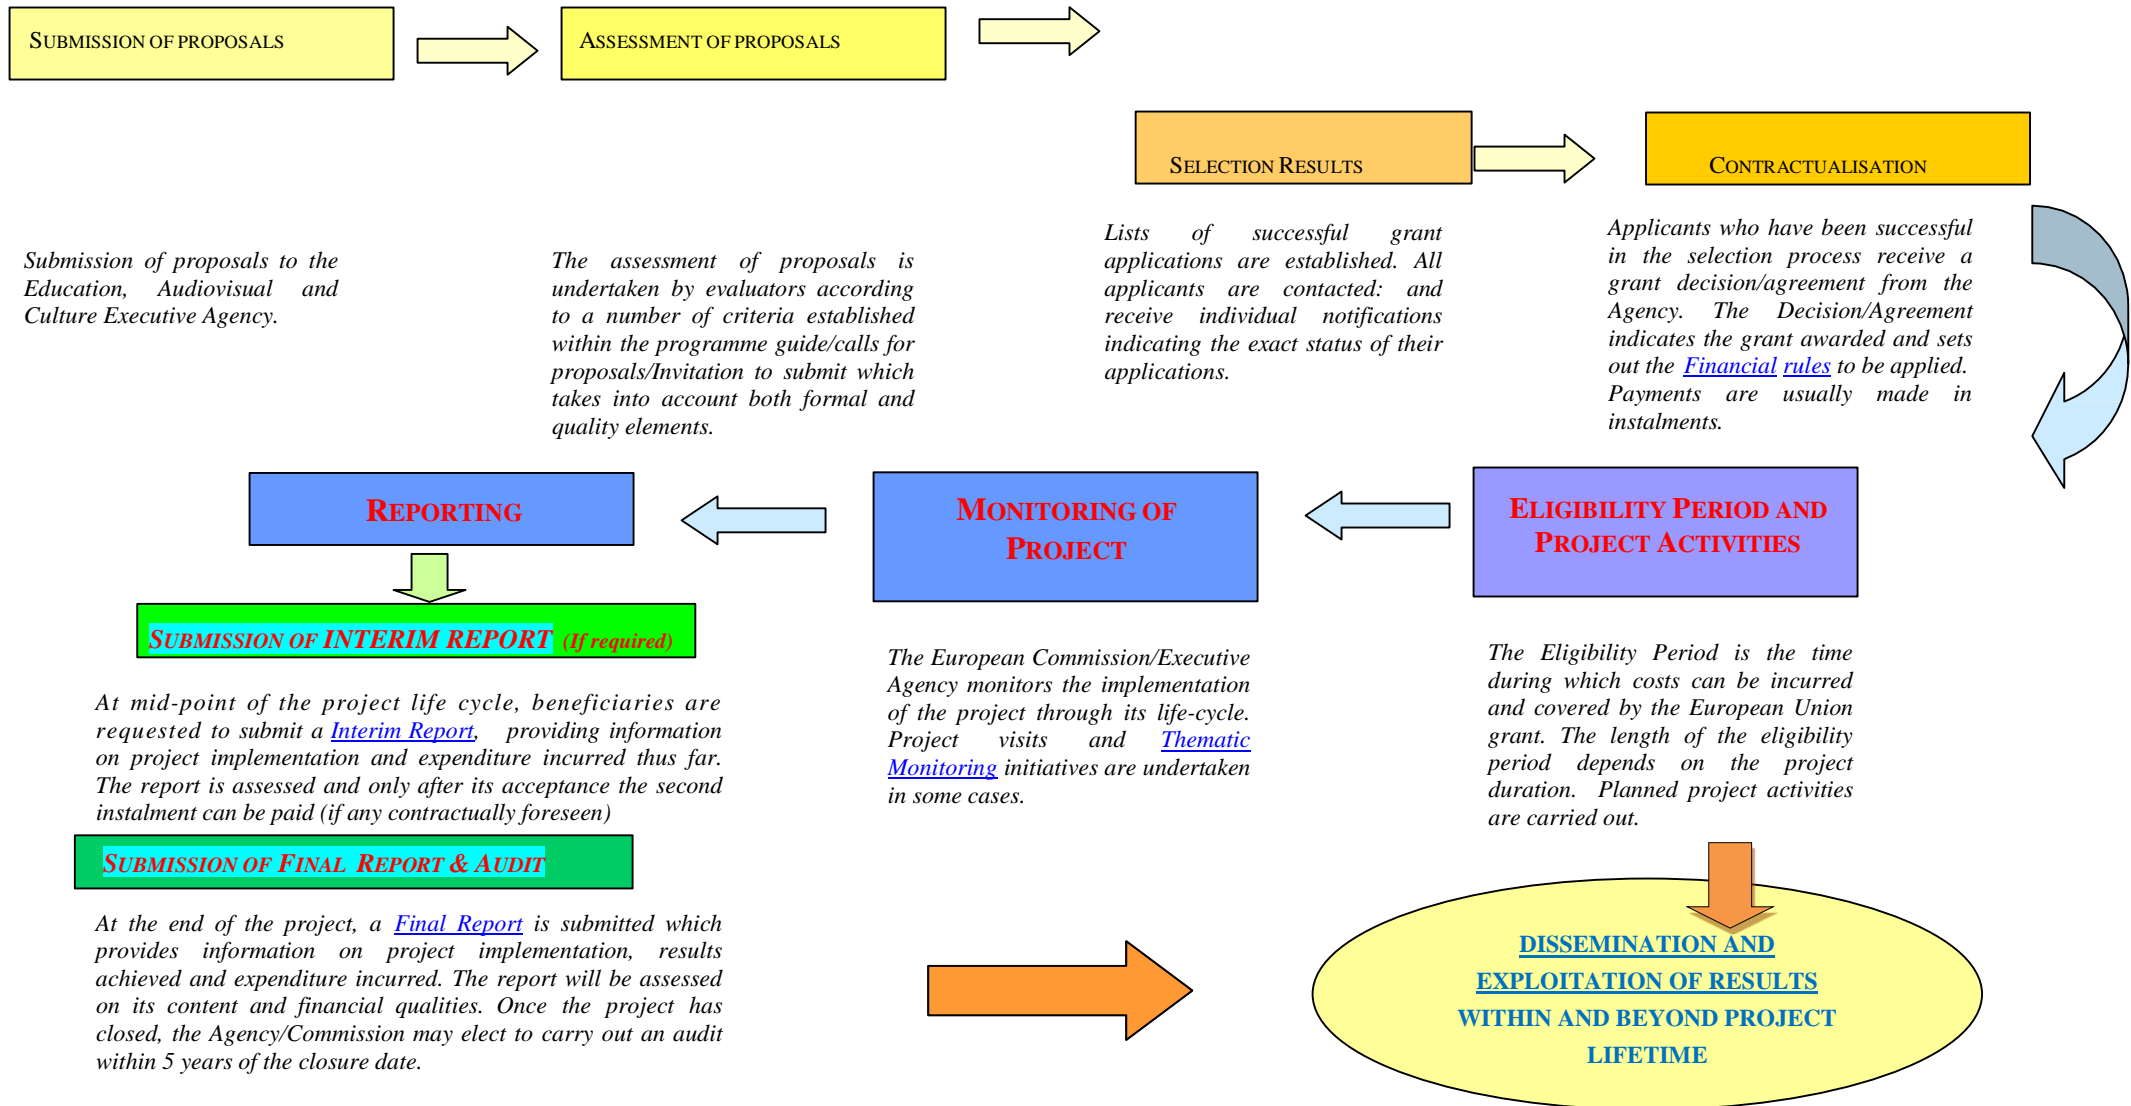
SUBMISSION OF PROPOSALS

ASSESSMENT OF PROPOSALS

SELECTION RESULTS

CONTRACTUALISATION

Submission of proposals to the Education, Audiovisual and Culture Executive Agency.

The assessment of proposals is undertaken by evaluators according to a number of criteria established within the programme guide/calls for proposals/Invitation to submit which takes into account both formal and quality elements.

Lists of successful grant applications are established. All applicants are contacted: and receive individual notifications indicating the exact status of their applications.

Applicants who have been successful in the selection process receive a grant decision/agreement from the Agency. The Decision/Agreement indicates the grant awarded and sets out the Financial rules to be applied. Payments are usually made in instalments.

REPORTING

MONITORING OF PROJECT

ELIGIBILITY PERIOD AND PROJECT ACTIVITIES

SUBMISSION OF INTERIM REPORT (If required)

At mid-point of the project life cycle, beneficiaries are requested to submit a Interim Report, providing information on project implementation and expenditure incurred thus far. The report is assessed and only after its acceptance the second instalment can be paid (if any contractually foreseen)

The European Commission/Executive Agency monitors the implementation of the project through its life-cycle. Project visits and Thematic Monitoring initiatives are undertaken in some cases.

The Eligibility Period is the time during which costs can be incurred and covered by the European Union grant. The length of the eligibility period depends on the project duration. Planned project activities are carried out.

SUBMISSION OF FINAL REPORT & AUDIT

At the end of the project, a Final Report is submitted which provides information on project implementation, results achieved and expenditure incurred. The report will be assessed on its content and financial qualities. Once the project has closed, the Agency/Commission may elect to carry out an audit within 5 years of the closure date.

DISSEMINATION AND EXPLOITATION OF RESULTS WITHIN AND BEYOND PROJECT LIFETIME